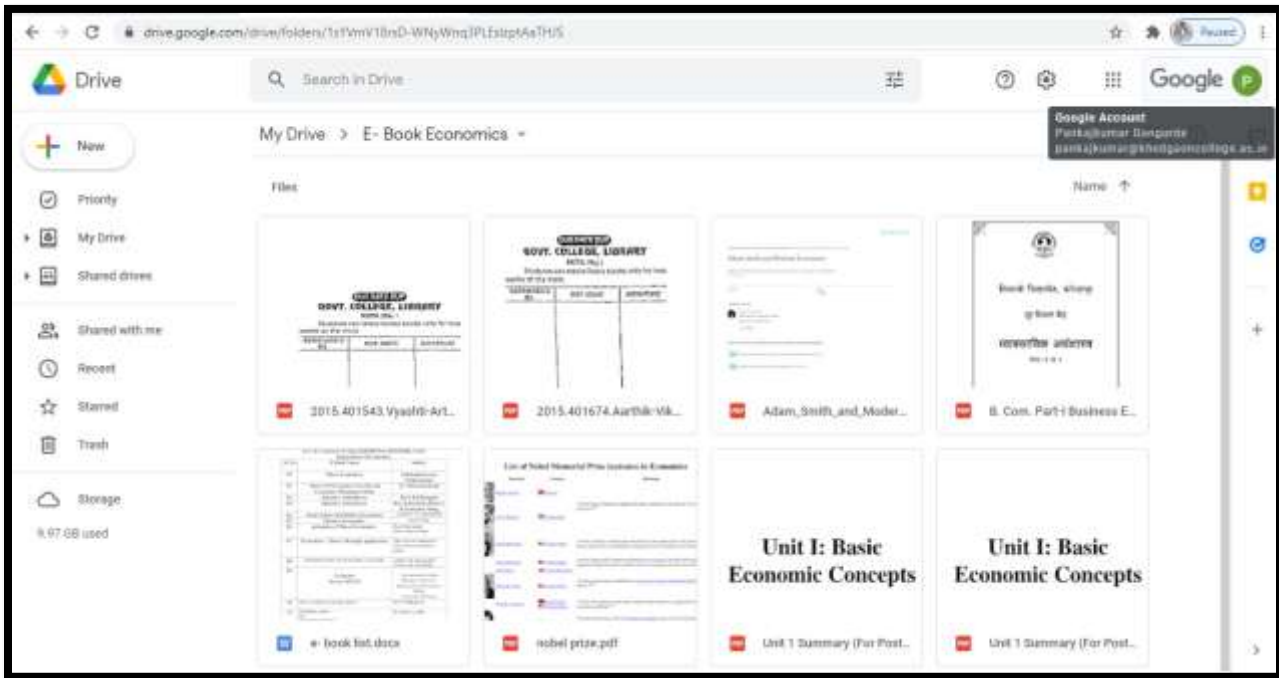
drive.google.com/drive/folders/1sYVmV18nD-WNyWnq3PLEstptAaTHJS

Paused

Drive

Search in Drive

Google P

Google Account
Pankajkumar Dangante
pankajkumar@khedgaoncollege.ac.in

New

Priority

My Drive

Shared drives

Shared with me

Recent

Starred

Trash

Storage

9.97 GB used

My Drive > E- Book Economics

Files

Name ↑

GOVT. COLLEGE, LIBRARY

2015.401543.Vyashti-Art...

GOVT. COLLEGE, LIBRARY

2015.401674.Aarthik-Vik...

Adam_Smith_and_Moder...

B. Com. Part-I Business E...

List of Nobel Memorial Prize Laureates in Economics

Unit I: Basic Economic Concepts

Unit I: Basic Economic Concepts

e- book list.docx

nobel prize.pdf

Unit 1 Summary (For Post...

Unit 1 Summary (For Post...